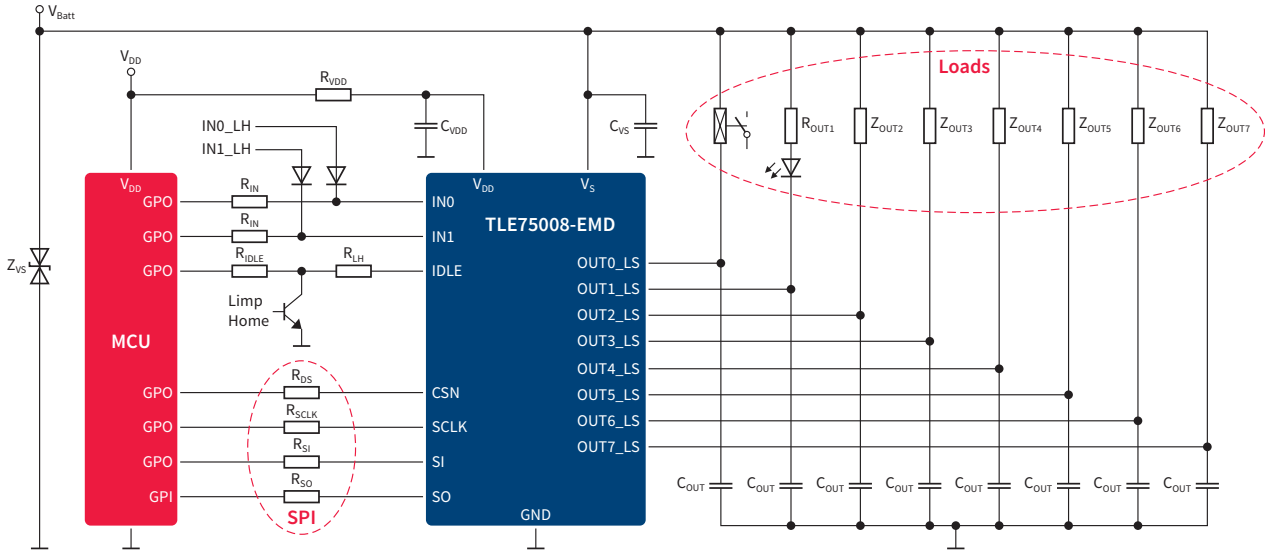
$V_{Batt}$

$V_{DD}$

$R_{VDD}$

$C_{VDD}$

$C_{VS}$

Loads

IN0_LH

IN1_LH

$Z_{VS}$

$V_{DD}$

GPO

GPO

GPO

MCU

GPO

GPO

GPO

GPI

$R_{IN}$

$R_{IN}$

$R_{IDLE}$

$R_{LH}$

Limp Home

$R_{DS}$

$R_{SCLK}$

$R_{SI}$

$R_{SO}$

SPI

$V_{DD}$

$V_S$

IN0

IN1

IDLE

TLE75008-EMD

CSN

SCLK

SI

SO

GND

OUT0_LS

OUT1_LS

OUT2_LS

OUT3_LS

OUT4_LS

OUT5_LS

OUT6_LS

OUT7_LS

$R_{OUT1}$

$Z_{OUT2}$

$Z_{OUT3}$

$Z_{OUT4}$

$Z_{OUT5}$

$Z_{OUT6}$

$Z_{OUT7}$

$C_{OUT}$

$C_{OUT}$

$C_{OUT}$

$C_{OUT}$

$C_{OUT}$

$C_{OUT}$

$C_{OUT}$

$C_{OUT}$